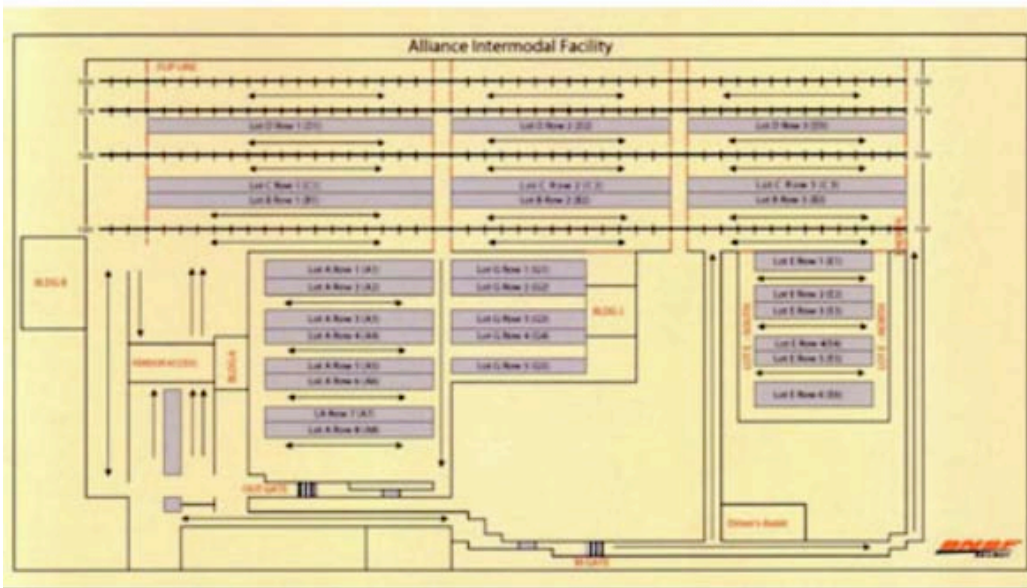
Alliance Intermodal Facility

Lot D Row 1 (D1)

Lot D Row 2 (D2)

Lot D Row 3 (D3)

Lot C Row 1 (C1)

Lot B Row 1 (B1)

Lot C Row 2 (C2)

Lot B Row 2 (B2)

Lot C Row 3 (C3)

Lot B Row 3 (B3)

BLDG B

Lot A Row 1 (A1)

Lot A Row 2 (A2)

Lot A Row 3 (A3)

Lot A Row 4 (A4)

Lot A Row 5 (A5)

Lot A Row 6 (A6)

Lot A Row 7 (A7)

Lot A Row 8 (A8)

Lot G Row 1 (G1)

Lot G Row 2 (G2)

Lot G Row 3 (G3)

Lot G Row 4 (G4)

Lot G Row 5 (G5)

BLDG A

Lot E Row 1 (E1)

Lot E Row 2 (E2)

Lot E Row 3 (E3)

Lot E Row 4 (E4)

Lot E Row 5 (E5)

Lot E Row 6 (E6)

OUT GATE

IN GATE

Driver's Booth

BNSF